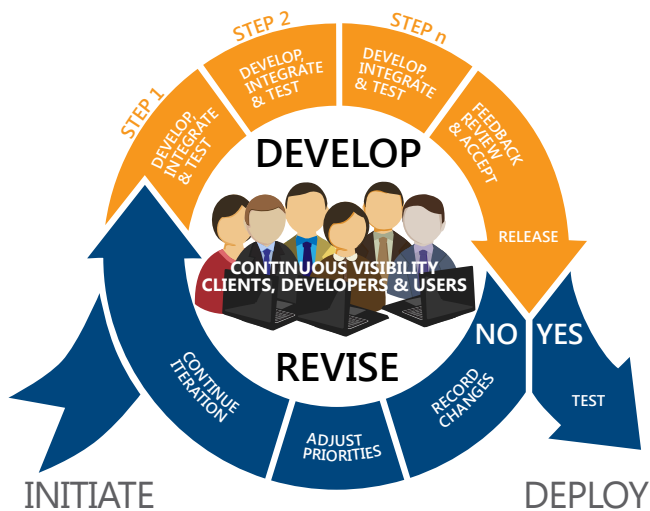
STEP 1
DEVELOP, INTEGRATE & TEST

STEP 2
DEVELOP, INTEGRATE & TEST

STEP n
DEVELOP, INTEGRATE & TEST

FEEDBACK REVIEW & ACCEPT

RELEASE

DEVELOP

CONTINUOUS VISIBILITY
CLIENTS, DEVELOPERS & USERS

REVISE

NO

YES

CONTINUE ITERATION

ADJUST PRIORITIES

RECORD CHANGES

TEST

INITIATE

DEPLOY